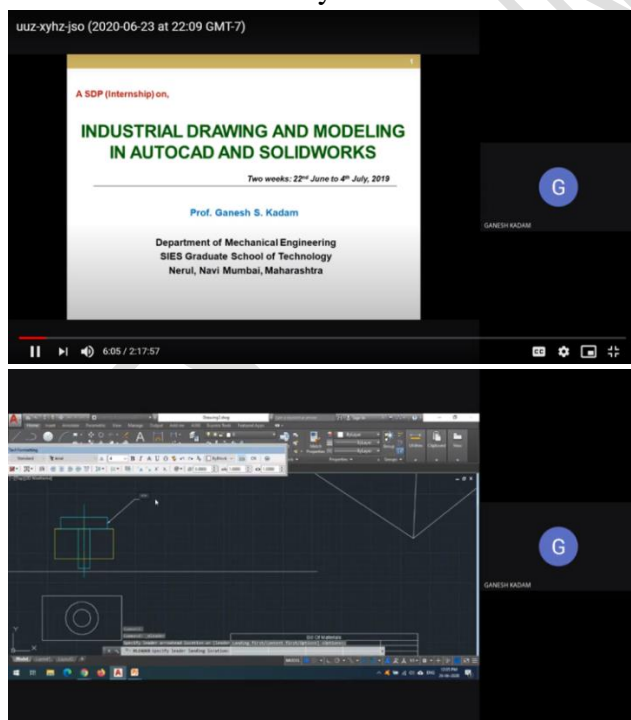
uuz-xyhz-jso (2020-06-23 at 22:09 GMT-7)

1

A SDP (Internship) on,

INDUSTRIAL DRAWING AND MODELING IN AUTOCAD AND SOLIDWORKS

Two weeks: 22$^{nd}$ June to 4$^{th}$ July, 2019

Prof. Ganesh S. Kadam

Department of Mechanical Engineering
SIES Graduate School of Technology
Nerul, Navi Mumbai, Maharashtra

G

GANESH KADAM

6:05 / 2:17:57

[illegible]

G

GANESH KADAM